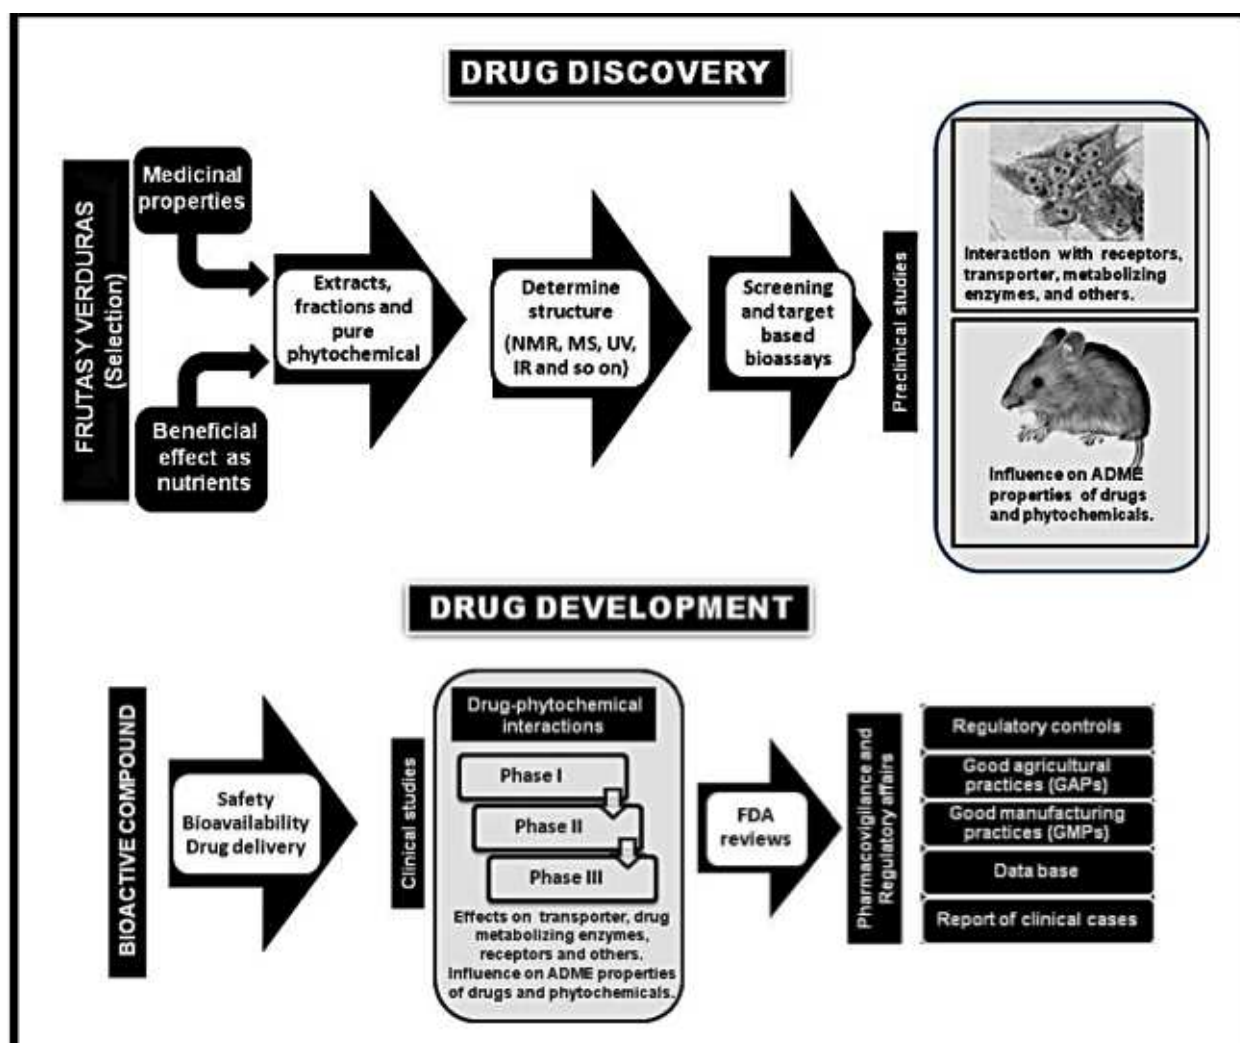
DRUG DISCOVERY

FRUTAS Y VERDURAS (Selection)

Medicinal properties

Beneficial effect as nutrients

Extracts, fractions and pure phytochemical

Determine structure (NMR, MS, UV, IR and so on)

Screening and target based bioassays

Preclinical studies

Interaction with receptors, transporter, metabolizing enzymes, and others.

Influence on ADME properties of drugs and phytochemicals.

DRUG DEVELOPMENT

BIOACTIVE COMPOUND

Safety Bioavailability Drug delivery

Clinical studies

Drug-phytochemical interactions

Phase I

Phase II

Phase III

Effects on transporter, drug metabolizing enzymes, receptors and others. Influence on ADME properties of drugs and phytochemicals.

FDA reviews

Pharmacovigilance and Regulatory affairs

Regulatory controls

Good agricultural practices (GAPs)

Good manufacturing practices (GMPs)

Data base

Report of clinical cases